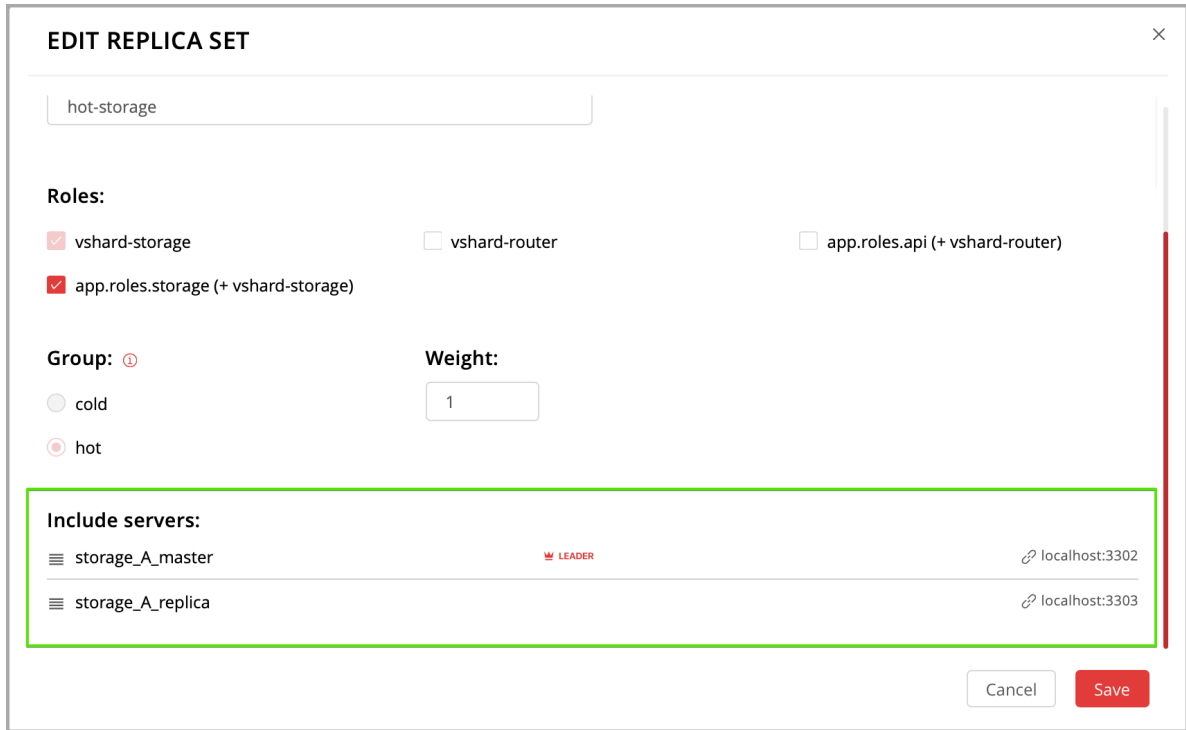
EDIT REPLICA SET

hot-storage

Roles:

vshard-storage

vshard-router

app.roles.api (+ vshard-router)

app.roles.storage (+ vshard-storage)

Group: ⓘ

cold

hot

Weight:

1

Include servers:

storage_A_master

LEADER

localhost:3302

storage_A_replica

localhost:3303

Cancel

Save